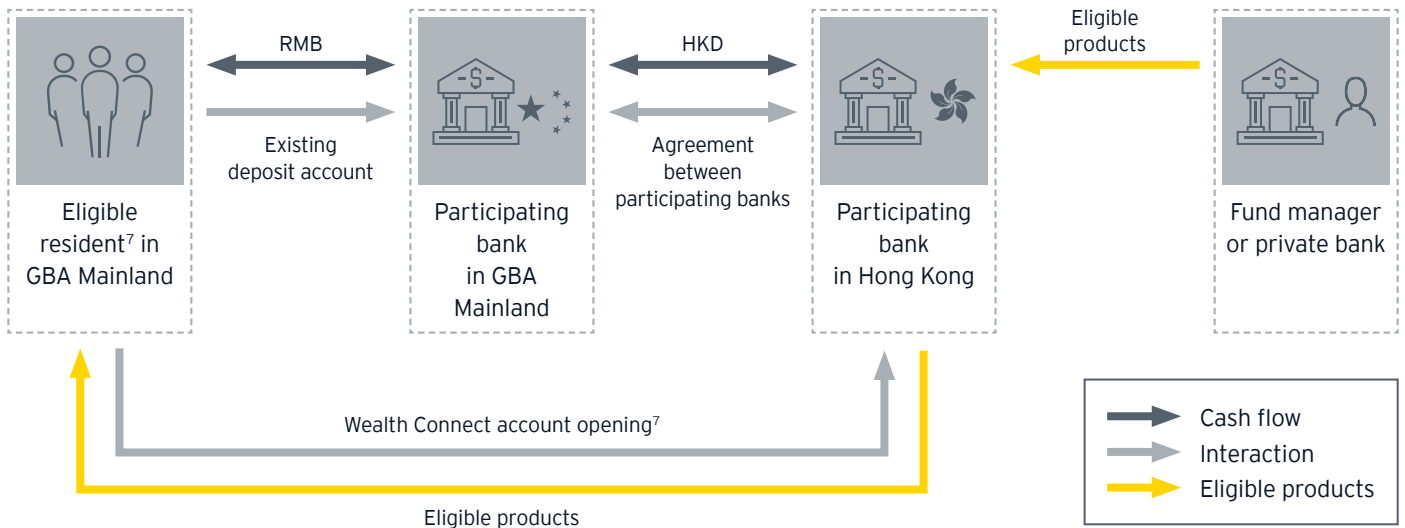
RMB

Existing deposit account

HKD

Agreement between participating banks

Eligible products

Eligible resident$^7$ in GBA Mainland

Participating bank in GBA Mainland

Participating bank in Hong Kong

Fund manager or private bank

Wealth Connect account opening$^7$

Eligible products

Cash flow
Interaction
Eligible products